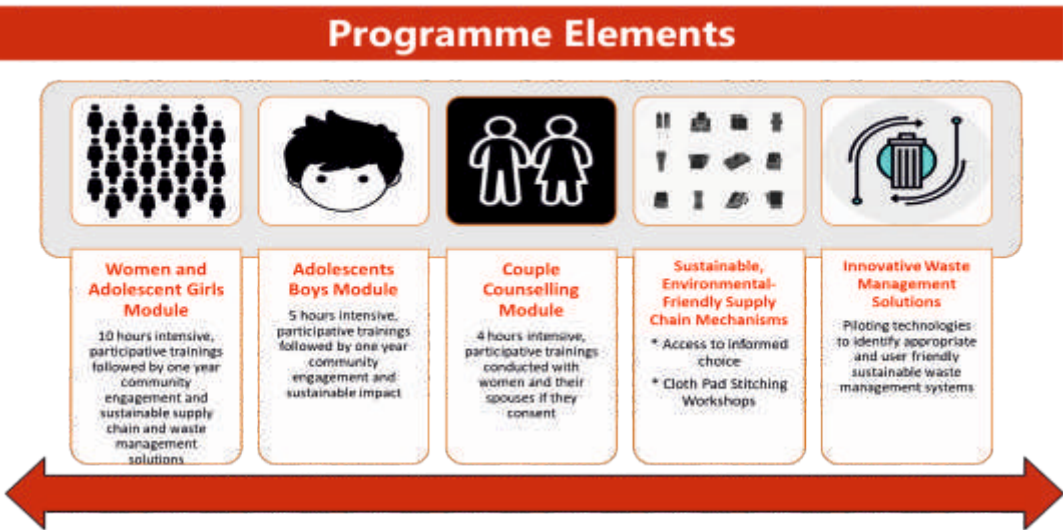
Programme Elements

Women and Adolescent Girls Module

10 hours intensive, participative trainings followed by one year community engagement and sustainable supply chain and waste management solutions

Adolescents Boys Module

5 hours intensive, participative trainings followed by one year community engagement and sustainable impact

Couple Counselling Module

4 hours intensive, participative trainings conducted with women and their spouses if they consent

Sustainable, Environmental-Friendly Supply Chain Mechanisms

* Access to informed choice

* Cloth Pad Stitching Workshops

Innovative Waste Management Solutions

Piloting technologies to identify appropriate and user friendly sustainable waste management systems